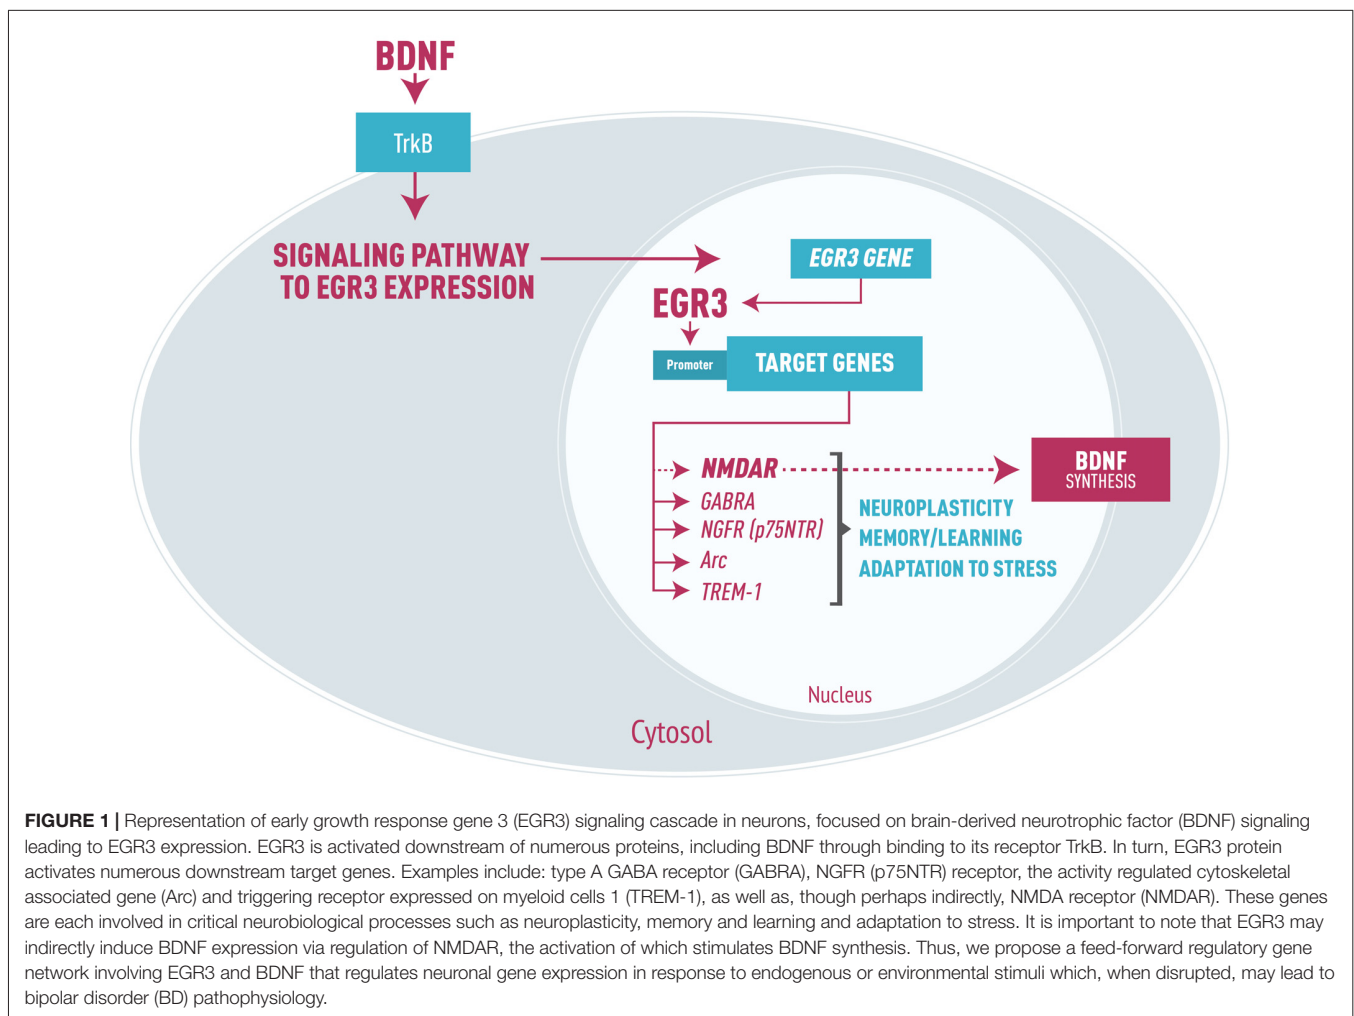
BDNF

TrkB

SIGNALING PATHWAY TO EGR3 EXPRESSION

EGR3 GENE

EGR3

Promoter

TARGET GENES

NMDAR

GABRA

NGFR (p75NTR)

Arc

TREM-1

BDNF SYNTHESIS

NEUROPLASTICITY
MEMORY/LEARNING
ADAPTATION TO STRESS

Nucleus

Cytosol

FIGURE 1 | Representation of early growth response gene 3 (EGR3) signaling cascade in neurons, focused on brain-derived neurotrophic factor (BDNF) signaling leading to EGR3 expression. EGR3 is activated downstream of numerous proteins, including BDNF through binding to its receptor TrkB. In turn, EGR3 protein activates numerous downstream target genes. Examples include: type A GABA receptor (GABRA), NGFR (p75NTR) receptor, the activity regulated cytoskeletal associated gene (Arc) and triggering receptor expressed on myeloid cells 1 (TREM-1), as well as, though perhaps indirectly, NMDA receptor (NMDAR). These genes are each involved in critical neurobiological processes such as neuroplasticity, memory and learning and adaptation to stress. It is important to note that EGR3 may indirectly induce BDNF expression via regulation of NMDAR, the activation of which stimulates BDNF synthesis. Thus, we propose a feed-forward regulatory gene network involving EGR3 and BDNF that regulates neuronal gene expression in response to endogenous or environmental stimuli which, when disrupted, may lead to bipolar disorder (BD) pathophysiology.